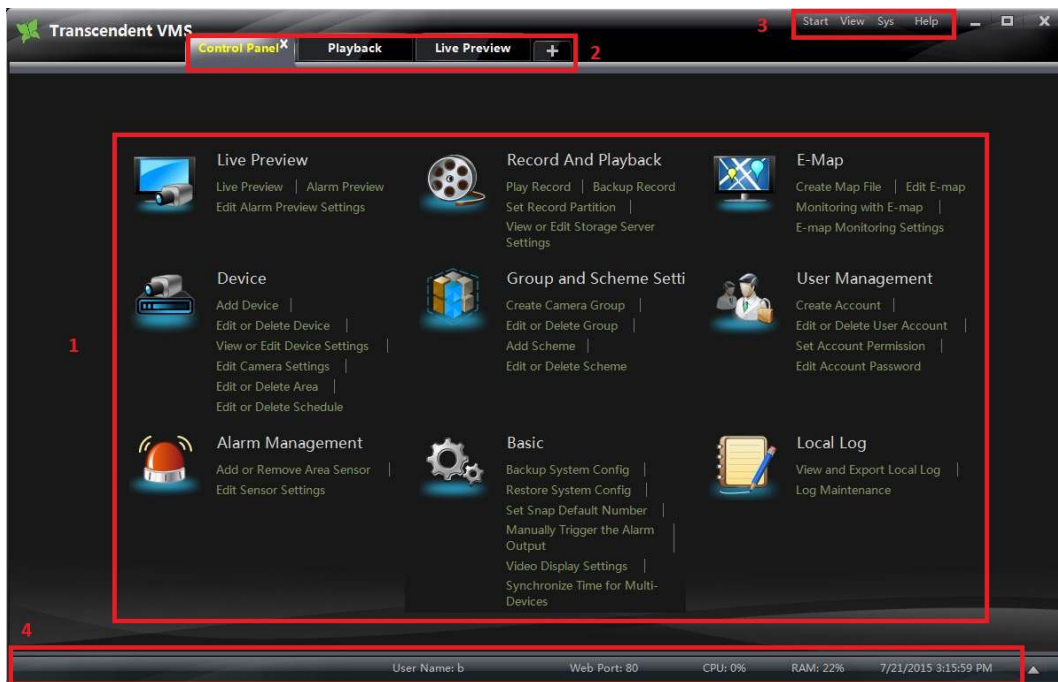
Transcendent VMS

Control Panel X | Playback | Live Preview | +

2

3

Start View Sys Help

1

Live Preview
Live Preview | Alarm Preview
Edit Alarm Preview Settings

Record And Playback
Play Record | Backup Record
Set Record Partition |
View or Edit Storage Server Settings

E-Map
Create Map File | Edit E-map
Monitoring with E-map |
E-map Monitoring Settings

Device
Add Device |
Edit or Delete Device |
View or Edit Device Settings |
Edit Camera Settings |
Edit or Delete Area |
Edit or Delete Schedule

Group and Scheme Setti
Create Camera Group |
Edit or Delete Group |
Add Scheme |
Edit or Delete Scheme

User Management
Create Account |
Edit or Delete User Account |
Set Account Permission |
Edit Account Password

Alarm Management
Add or Remove Area Sensor |
Edit Sensor Settings

Basic
Backup System Config |
Restore System Config |
Set Snap Default Number |
Manually Trigger the Alarm Output |
Video Display Settings |
Synchronize Time for Multi-Devices

Local Log
View and Export Local Log |
Log Maintenance

4

User Name: b Web Port: 80 CPU: 0% RAM: 22% 7/21/2015 3:15:59 PM